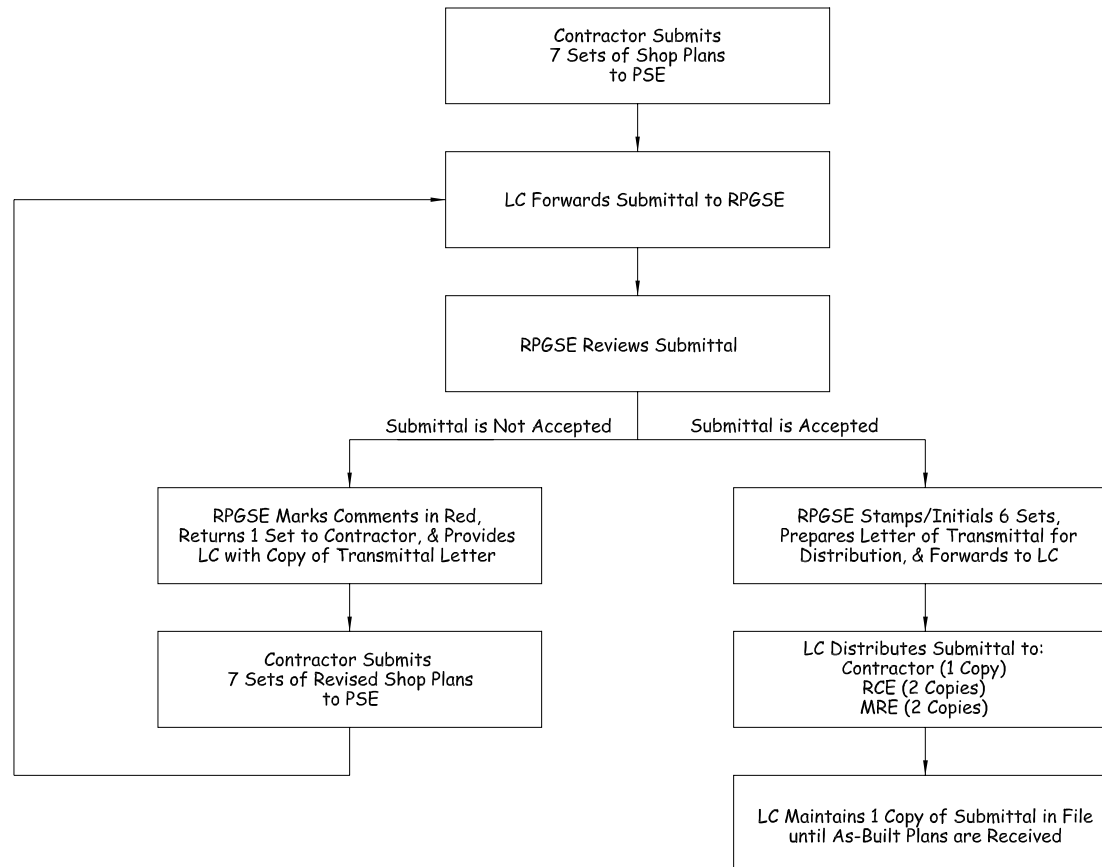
Contractor Submits
7 Sets of Shop Plans
to PSE

LC Forwards Submittal to RPGSE

RPGSE Reviews Submittal

Submittal is Not Accepted

Submittal is Accepted

RPGSE Marks Comments in Red,
Returns 1 Set to Contractor, & Provides
LC with Copy of Transmittal Letter

Contractor Submits
7 Sets of Revised Shop Plans
to PSE

RPGSE Stamps/Initials 6 Sets,
Prepares Letter of Transmittal for
Distribution, & Forwards to LC

LC Distributes Submittal to:
Contractor (1 Copy)
RCE (2 Copies)
MRE (2 Copies)

LC Maintains 1 Copy of Submittal in File
until As-Built Plans are Received